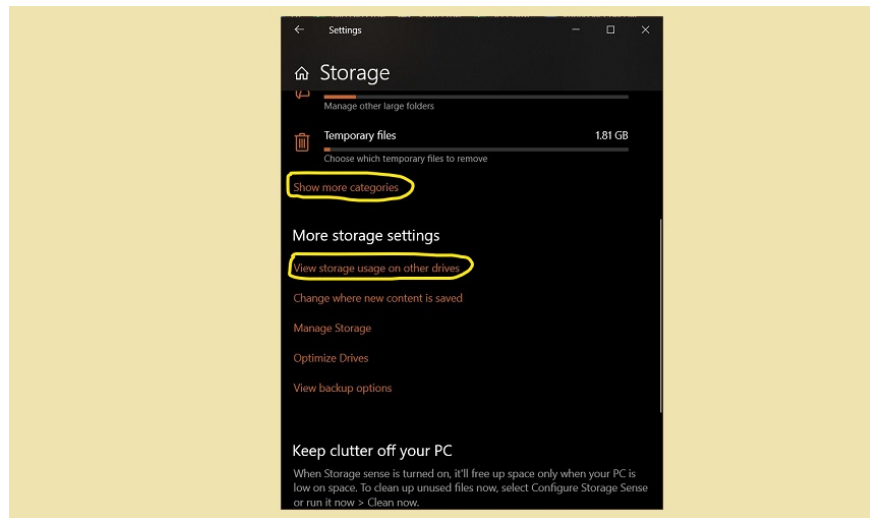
Settings

Storage

Manage other large folders

Temporary files 1.81 GB

Choose which temporary files to remove

Show more categories

More storage settings

View storage usage on other drives

Change where new content is saved

Manage Storage

Optimize Drives

View backup options

Keep clutter off your PC

When Storage sense is turned on, it'll free up space only when your PC is low on space. To clean up unused files now, select Configure Storage Sense or run it now > Clean now.